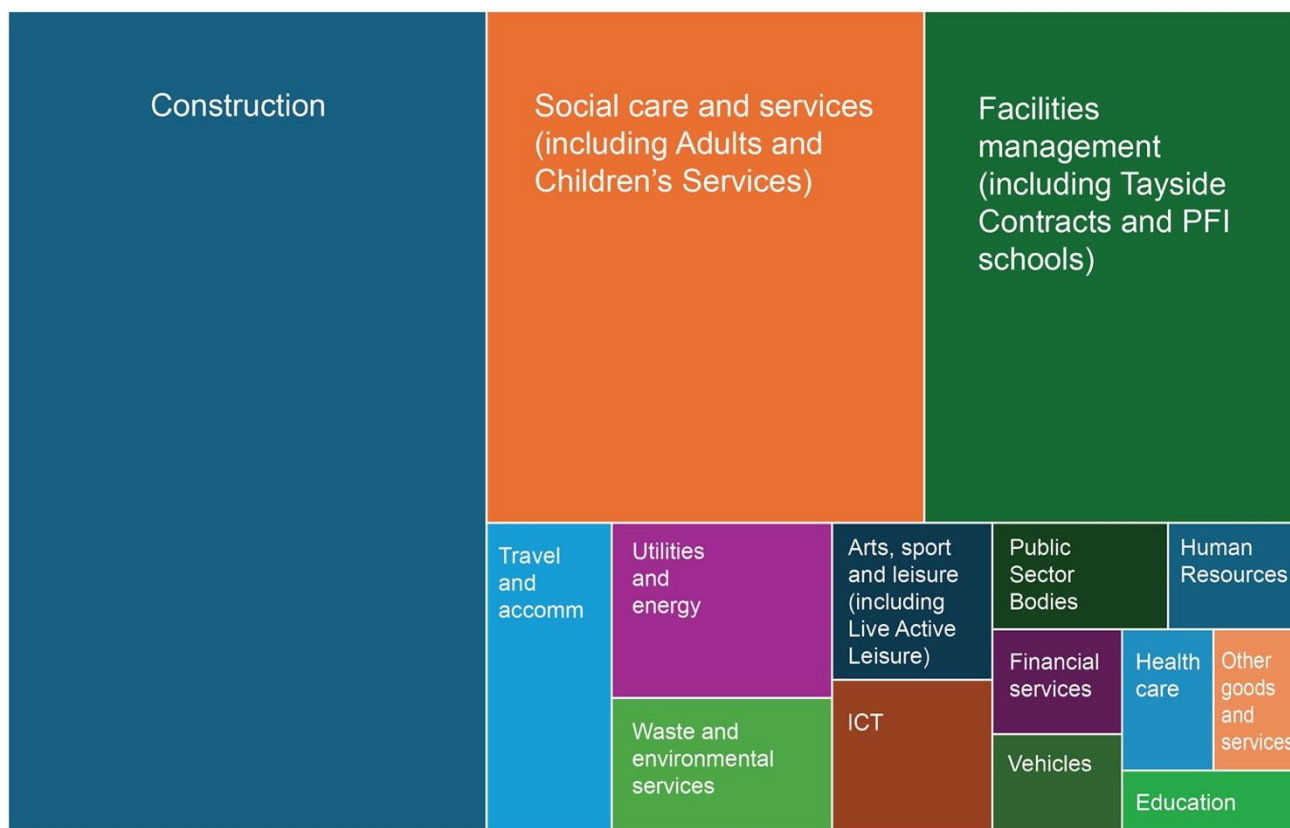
Construction

Social care and services (including Adults and Children's Services)

Facilities management (including Tayside Contracts and PFI schools)

Travel and accomm

Utilities and energy

Waste and environmental services

Arts, sport and leisure (including Live Active Leisure)

ICT

Public Sector Bodies

Human Resources

Financial services

Health care

Other goods and services

Vehicles

Education